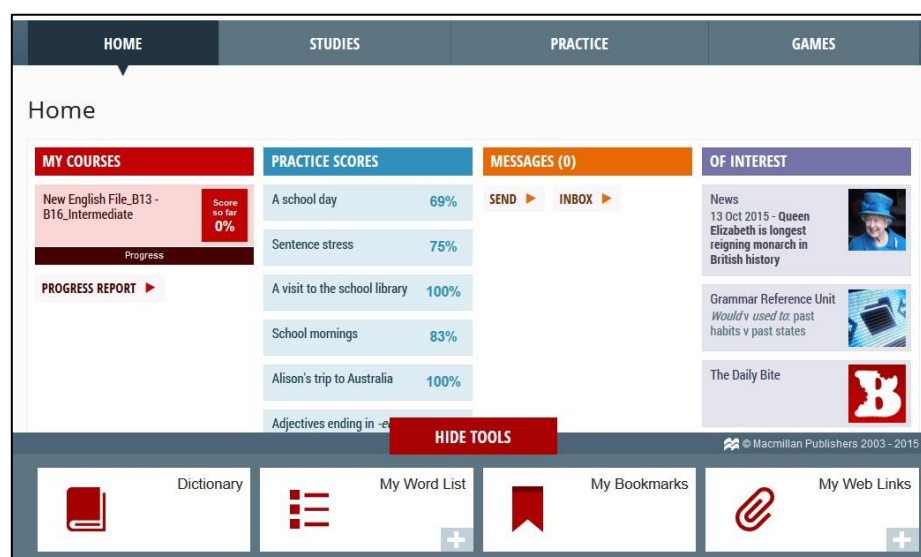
HOME STUDIES PRACTICE GAMES

Home

MY COURSES

New English File_B13 - B16_Intermediate

Score so far 0%

Progress

PROGRESS REPORT ▶

PRACTICE SCORES

| | |
|---|---|
| A school day | 69% |
| Sentence stress | 75% |
| A visit to the school library | 100% |
| School mornings | 83% |
| Alison's trip to Australia | 100% |
| Adjectives ending in -e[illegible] | |

MESSAGES (0)

SEND ▶ INBOX ▶

OF INTEREST

News
13 Oct 2015 - Queen Elizabeth is longest reigning monarch in British history

Grammar Reference Unit
Would v used to: past habits v past states

The Daily Bite

B

HIDE TOOLS

© Macmillan Publishers 2003 - 2015

Dictionary

My Word List

My Bookmarks

My Web Links